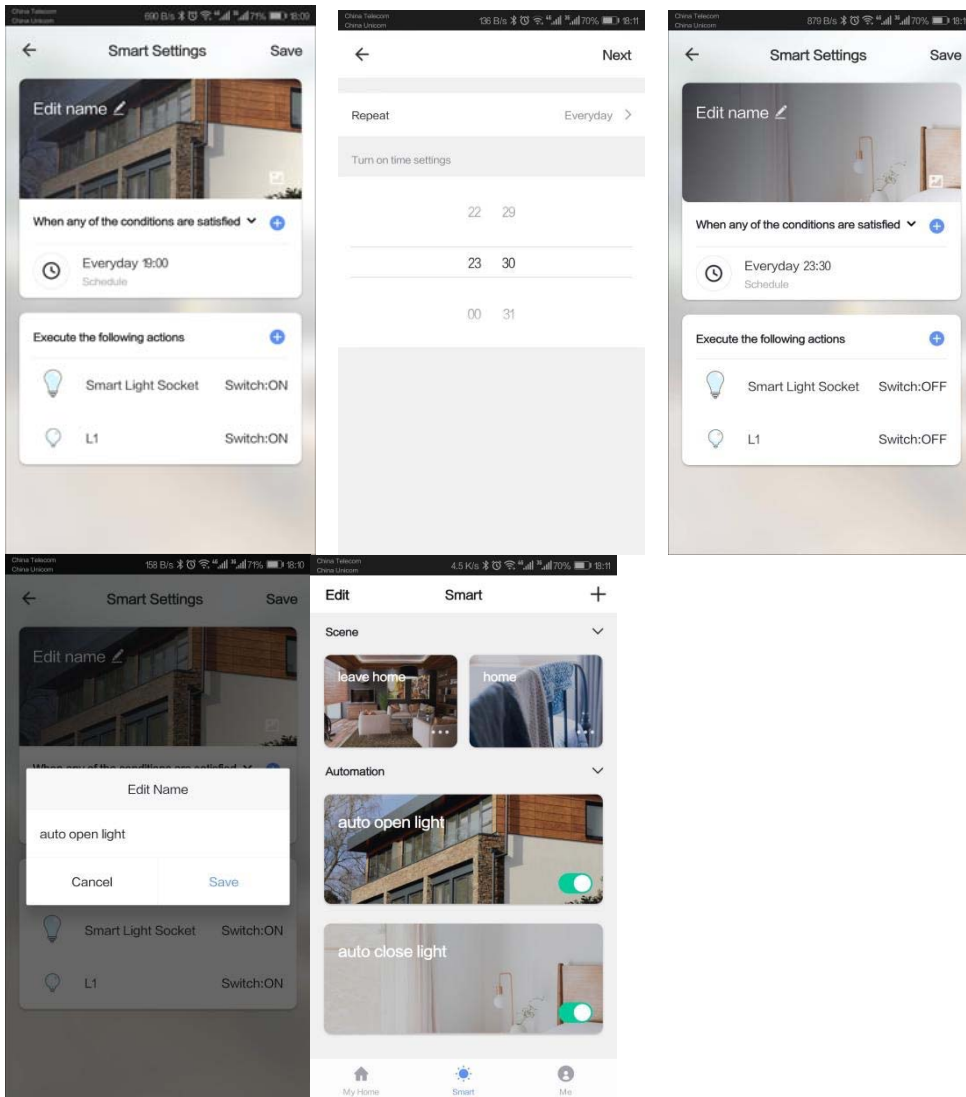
China Telecom
China Unicom
690 B/s 71% 18:09

←
Smart Settings
Save

Edit name

When any of the conditions are satisfied

Everyday 19:00
Schedule

Execute the following actions

Smart Light Socket Switch:ON

L1 Switch:ON

China Telecom
China Unicom
136 B/s 70% 18:11

←
Next

Repeat Everyday >

Turn on time settings

22 29
23 30
00 31

China Telecom
China Unicom
879 B/s 70% 18:1

←
Smart Settings
Save

Edit name

When any of the conditions are satisfied

Everyday 23:30
Schedule

Execute the following actions

Smart Light Socket Switch:OFF

L1 Switch:OFF

China Telecom
China Unicom
158 B/s 71% 18:10

←
Smart Settings
Save

Edit name

Edit Name

auto open light

Cancel
Save

Smart Light Socket Switch:ON

L1 Switch:ON

China Telecom
China Unicom
4.5 K/s 70% 18:11

Edit
Smart
+

Scene

leave home
home

Automation

auto open light

auto close light

My Home
Smart
Me